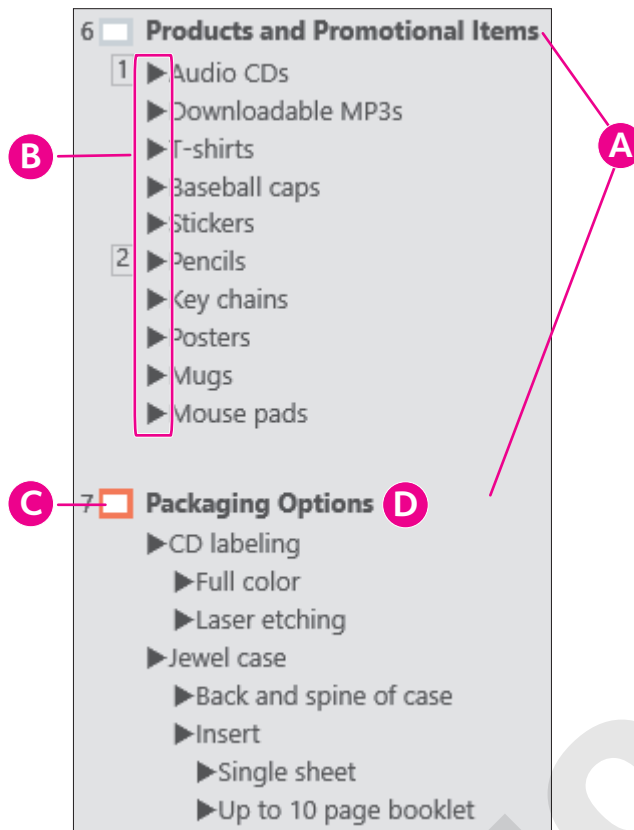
6 Products and Promotional Items

1 ▶Audio CDs
▶Downloadable MP3s
▶T-shirts
▶Baseball caps
▶Stickers
2 ▶Pencils
▶Key chains
▶Posters
▶Mugs
▶Mouse pads

A

B

C

7 Packaging Options D

▶CD labeling
▶Full color
▶Laser etching
▶Jewel case
▶Back and spine of case
▶Insert
▶Single sheet
▶Up to 10 page booklet